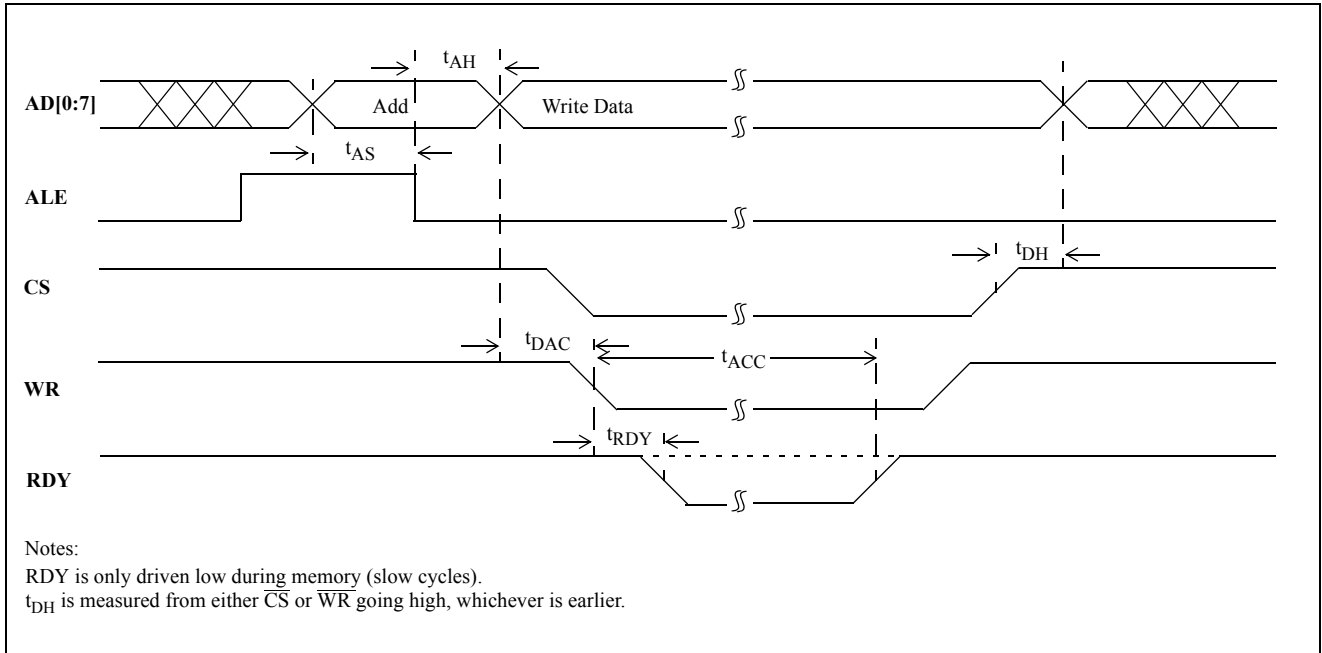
$t_{AH}$

AD[0:7]

Add

Write Data

$t_{AS}$

ALE

CS

$t_{DH}$

$t_{DAC}$

$t_{ACC}$

WR

$t_{RDY}$

RDY

Notes:

RDY is only driven low during memory (slow cycles).

$t_{DH}$ is measured from either $\overline{CS}$ or $\overline{WR}$ going high, whichever is earlier.